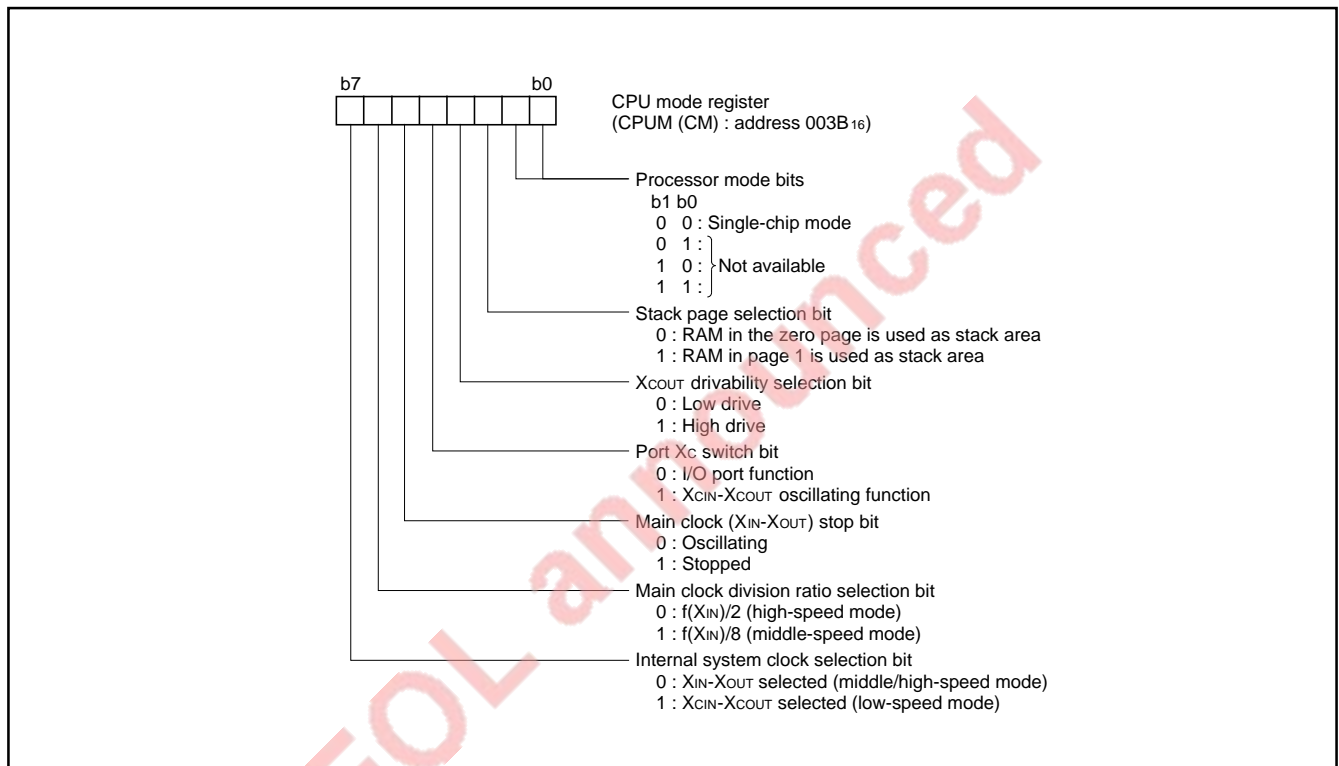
b7 b0

CPU mode register (CPUM (CM) : address 003B$_{16}$)

Processor mode bits
b1 b0
0 0 : Single-chip mode
0 1 :
1 0 : Not available
1 1 :

Stack page selection bit
0 : RAM in the zero page is used as stack area
1 : RAM in page 1 is used as stack area

X$_{COUT}$ drivability selection bit
0 : Low drive
1 : High drive

Port X$_{C}$ switch bit
0 : I/O port function
1 : X$_{CIN}$-X$_{COUT}$ oscillating function

Main clock (X$_{IN}$-X$_{OUT}$) stop bit
0 : Oscillating
1 : Stopped

Main clock division ratio selection bit
0 : f(X$_{IN}$)/2 (high-speed mode)
1 : f(X$_{IN}$)/8 (middle-speed mode)

Internal system clock selection bit
0 : X$_{IN}$-X$_{OUT}$ selected (middle/high-speed mode)
1 : X$_{CIN}$-X$_{COUT}$ selected (low-speed mode)

EOL announced